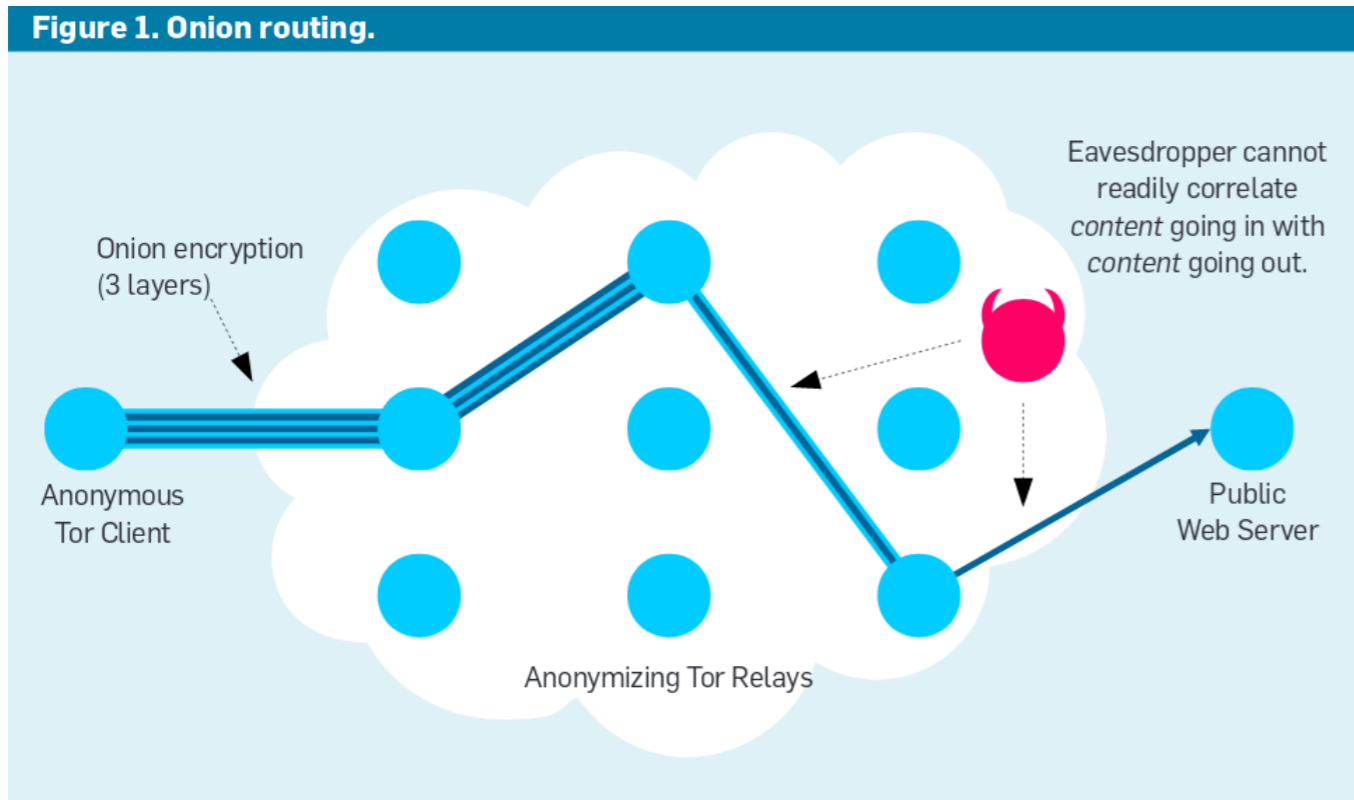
Figure 1. Onion routing.

Eavesdropper cannot readily correlate *content* going in with *content* going out.

Onion encryption (3 layers)

Anonymous Tor Client

Public Web Server

Anonymizing Tor Relays